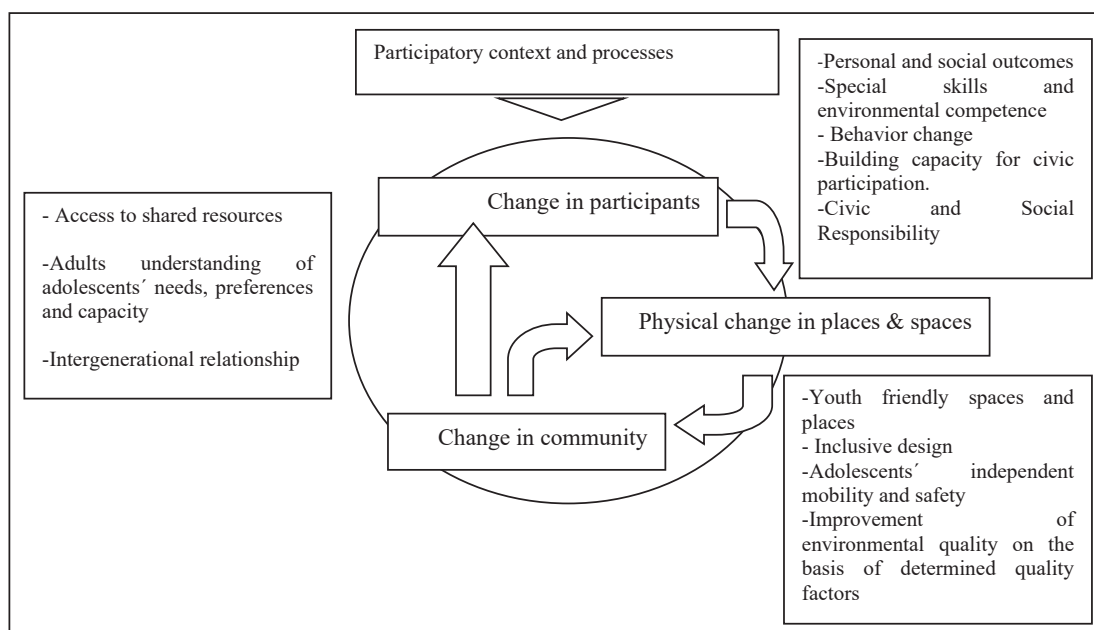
Participatory context and processes

-Personal and social outcomes
-Special skills and environmental competence
- Behavior change
-Building capacity for civic participation.
-Civic and Social Responsibility

- Access to shared resources

-Adults understanding of adolescents´ needs, preferences and capacity

-Intergenerational relationship

Change in participants

Physical change in places & spaces

Change in community

-Youth friendly spaces and places
- Inclusive design
-Adolescents´ independent mobility and safety
-Improvement of environmental quality on the basis of determined quality factors